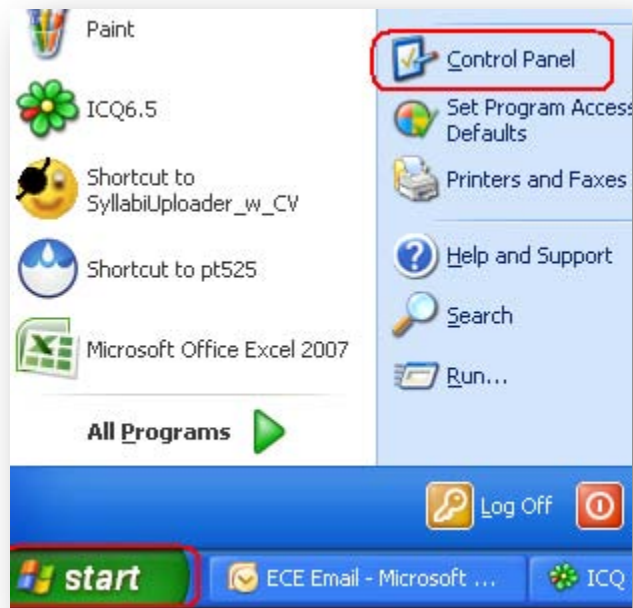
Paint

ICQ6.5

Shortcut to SyllabiUploader_w_CV

Shortcut to pt525

Microsoft Office Excel 2007

All Programs

Control Panel

Set Program Access Defaults

Printers and Faxes

Help and Support

Search

Run...

Log Off

start

ECE Email - Microsoft ...

ICQ